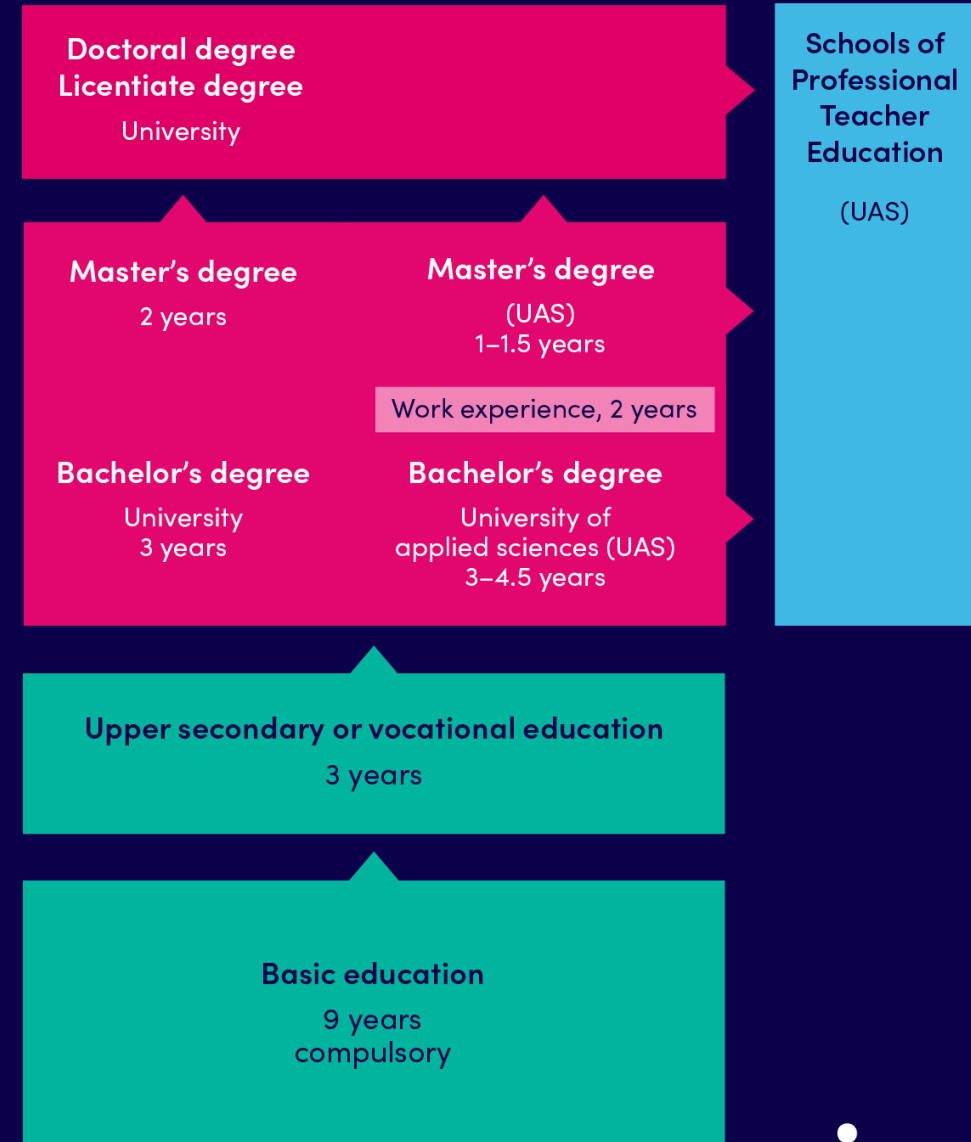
Doctoral degree
Licentiate degree
University

Schools of Professional Teacher Education
(UAS)

Master’s degree
2 years

Master’s degree
(UAS)
1–1.5 years

Work experience, 2 years

Bachelor’s degree
University
3 years

Bachelor’s degree
University of applied sciences (UAS)
3–4.5 years

Upper secondary or vocational education
3 years

Basic education
9 years
compulsory